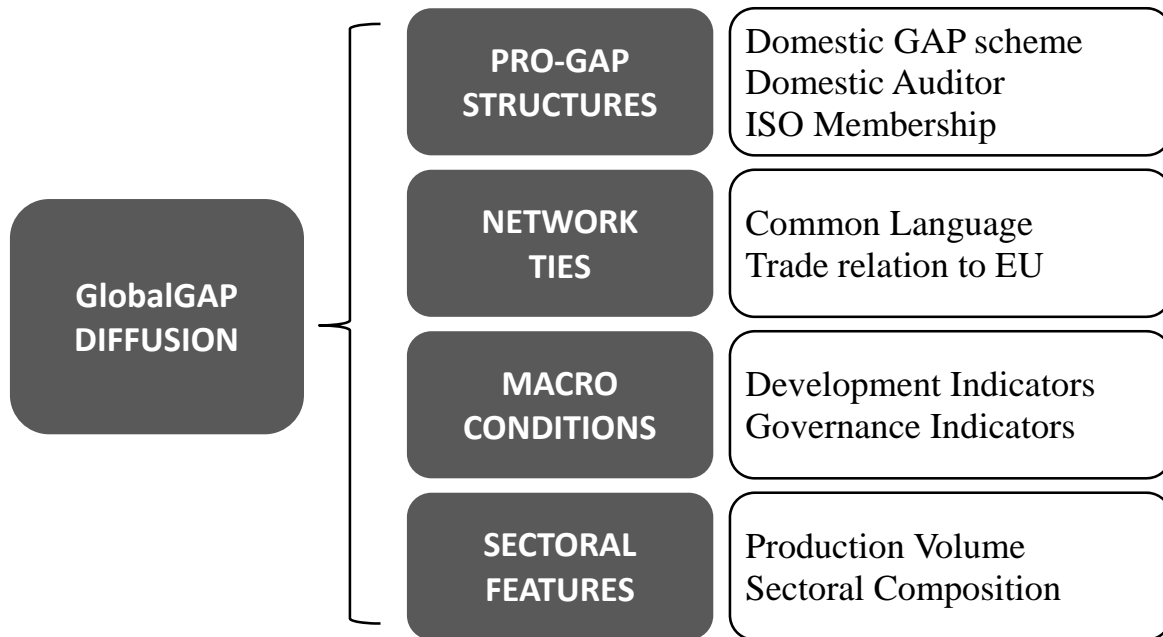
GlobalGAP DIFFUSION

PRO-GAP STRUCTURES

Domestic GAP scheme
Domestic Auditor
ISO Membership

NETWORK TIES

Common Language
Trade relation to EU

MACRO CONDITIONS

Development Indicators
Governance Indicators

SECTORAL FEATURES

Production Volume
Sectoral Composition